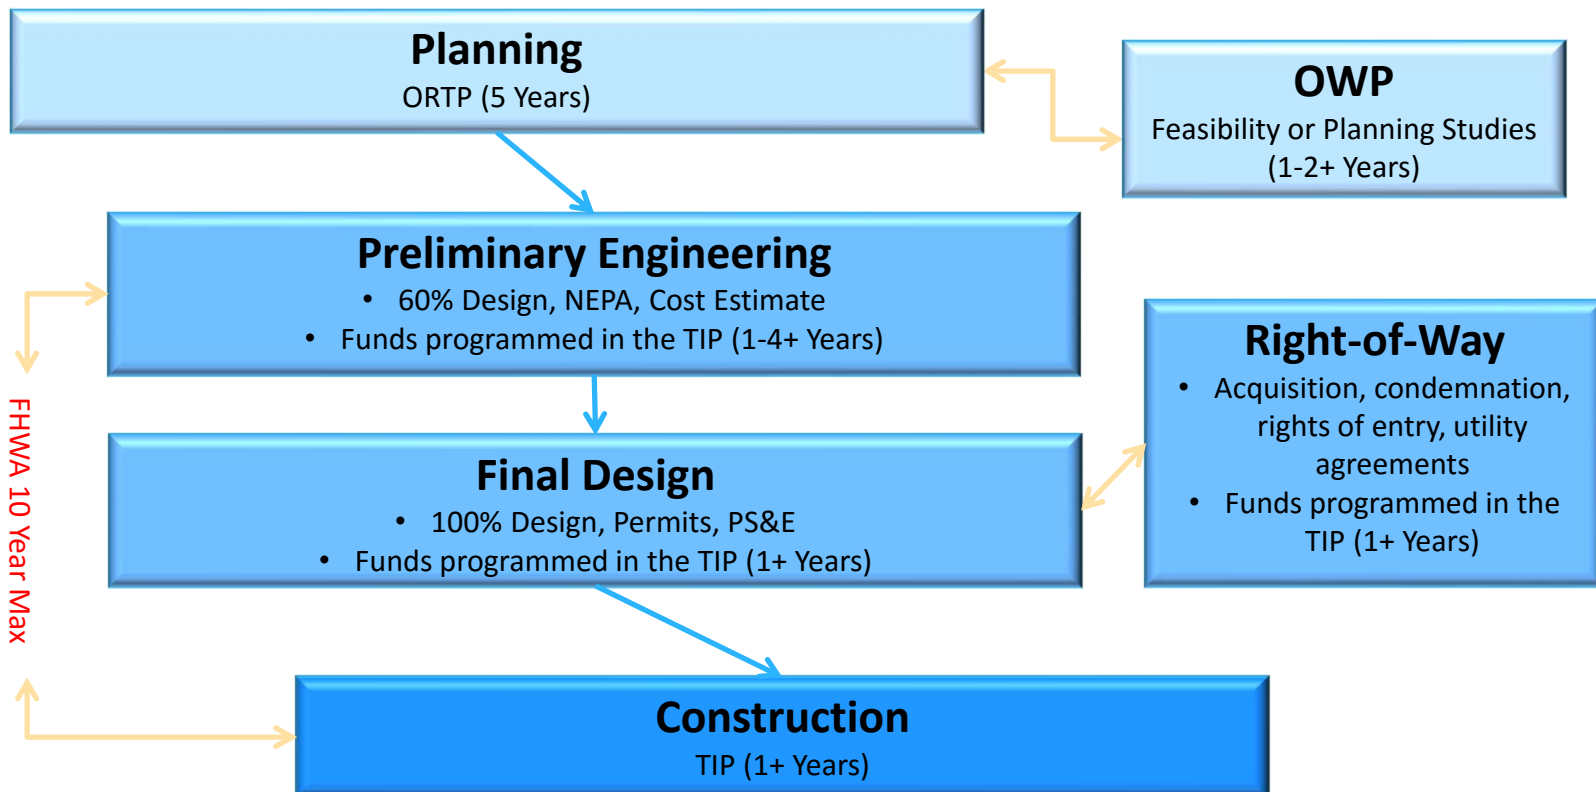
Planning
ORTP (5 Years)

OWP
Feasibility or Planning Studies
(1-2+ Years)

Preliminary Engineering
• 60% Design, NEPA, Cost Estimate
• Funds programmed in the TIP (1-4+ Years)

Right-of-Way
• Acquisition, condemnation, rights of entry, utility agreements
• Funds programmed in the TIP (1+ Years)

Final Design
• 100% Design, Permits, PS&E
• Funds programmed in the TIP (1+ Years)

FHWA 10 Year Max

Construction
TIP (1+ Years)